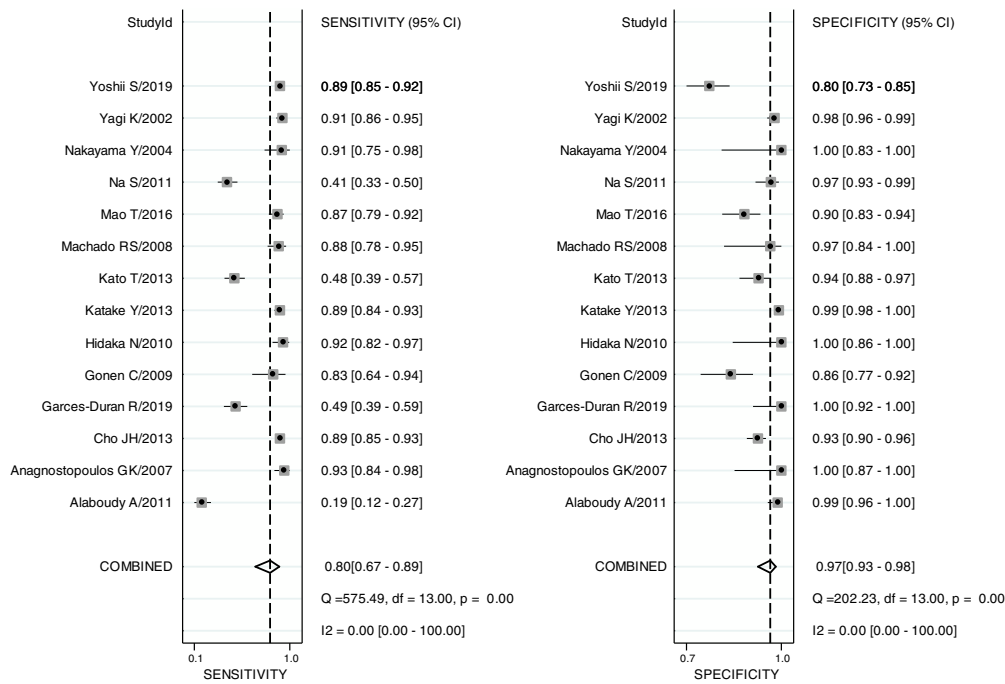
| StudyId | SENSITIVITY (95% CI) |
|---|---|
| Yoshii S/2019 | **0.89 [0.85 - 0.92]** |
| Yagi K/2002 | 0.91 [0.86 - 0.95] |
| Nakayama Y/2004 | 0.91 [0.75 - 0.98] |
| Na S/2011 | 0.41 [0.33 - 0.50] |
| Mao T/2016 | 0.87 [0.79 - 0.92] |
| Machado RS/2008 | 0.88 [0.78 - 0.95] |
| Kato T/2013 | 0.48 [0.39 - 0.57] |
| Katake Y/2013 | 0.89 [0.84 - 0.93] |
| Hidaka N/2010 | 0.92 [0.82 - 0.97] |
| Gonen C/2009 | 0.83 [0.64 - 0.94] |
| Garces-Duran R/2019 | 0.49 [0.39 - 0.59] |
| Cho JH/2013 | 0.89 [0.85 - 0.93] |
| Anagnostopoulos GK/2007 | 0.93 [0.84 - 0.98] |
| Alaboudy A/2011 | 0.19 [0.12 - 0.27] |
| COMBINED | 0.80[0.67 - 0.89] |
| | Q =575.49, df = 13.00, p = 0.00 |
| | I2 = 0.00 [0.00 - 100.00] |

0.1 1.0
SENSITIVITY

| StudyId | SPECIFICITY (95% CI) |
|---|---|
| Yoshii S/2019 | **0.80 [0.73 - 0.85]** |
| Yagi K/2002 | 0.98 [0.96 - 0.99] |
| Nakayama Y/2004 | 1.00 [0.83 - 1.00] |
| Na S/2011 | 0.97 [0.93 - 0.99] |
| Mao T/2016 | 0.90 [0.83 - 0.94] |
| Machado RS/2008 | 0.97 [0.84 - 1.00] |
| Kato T/2013 | 0.94 [0.88 - 0.97] |
| Katake Y/2013 | 0.99 [0.98 - 1.00] |
| Hidaka N/2010 | 1.00 [0.86 - 1.00] |
| Gonen C/2009 | 0.86 [0.77 - 0.92] |
| Garces-Duran R/2019 | 1.00 [0.92 - 1.00] |
| Cho JH/2013 | 0.93 [0.90 - 0.96] |
| Anagnostopoulos GK/2007 | 1.00 [0.87 - 1.00] |
| Alaboudy A/2011 | 0.99 [0.96 - 1.00] |
| COMBINED | 0.97[0.93 - 0.98] |
| | Q =202.23, df = 13.00, p = 0.00 |
| | I2 = 0.00 [0.00 - 100.00] |

0.7 1.0
SPECIFICITY